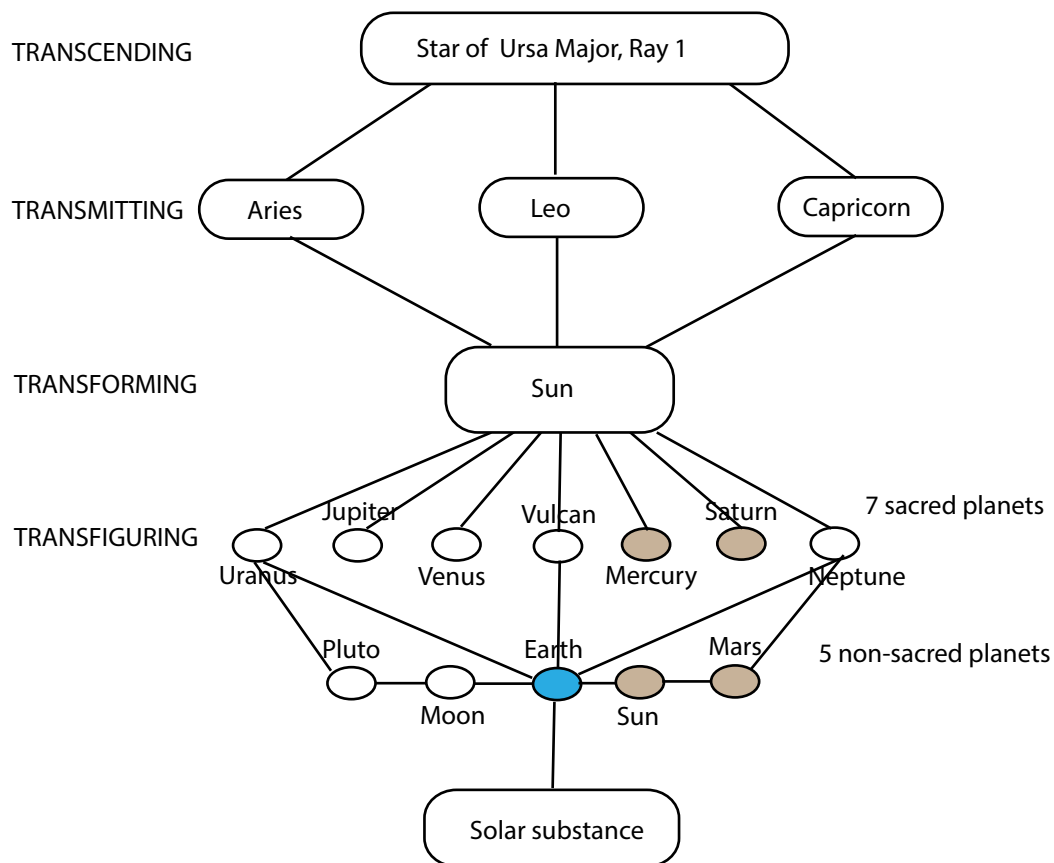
TRANSCENDING

Star of Ursa Major, Ray 1

TRANSMITTING

Aries

Leo

Capricorn

TRANSFORMING

Sun

TRANSFIGURING

Jupiter

Vulcan

Saturn

7 sacred planets

Uranus

Venus

Mercury

Neptune

Pluto

Earth

Mars

5 non-sacred planets

Moon

Sun

Solar substance